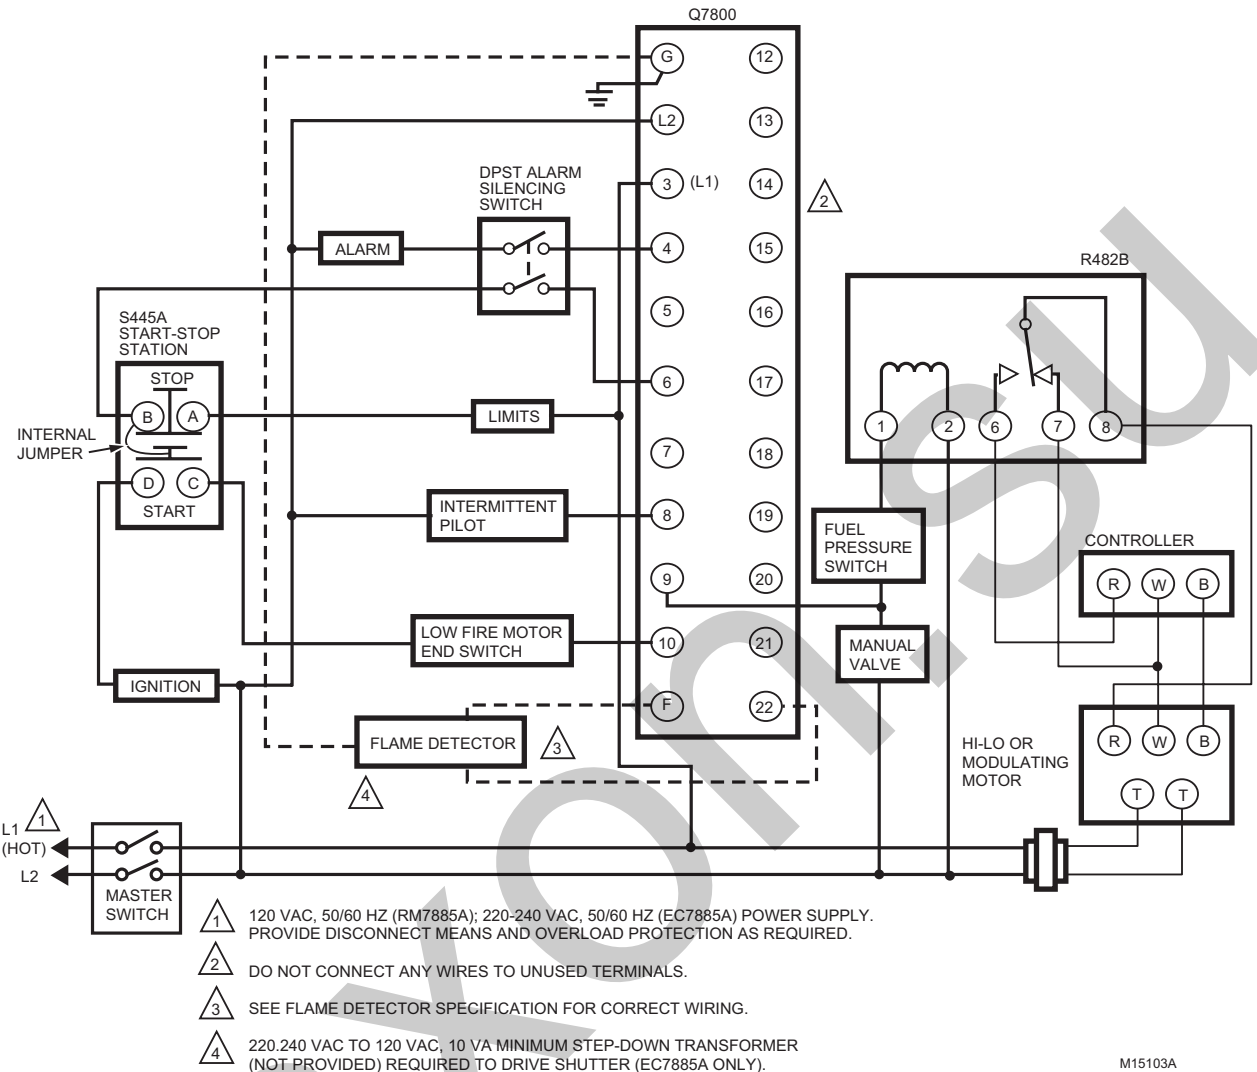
Q7800

G 12
L2 13
3 (L1) 14
4 15
5 16
6 17
7 18
8 19
9 20
10 21
F 22

2

DPST ALARM SILENCING SWITCH

ALARM

S445A START-STOP STATION

STOP

B A

INTERNAL JUMPER

D C

START

LIMITS

INTERMITTENT PILOT

LOW FIRE MOTOR END SWITCH

IGNITION

FLAME DETECTOR

3

4

R482B

1 2 6 7 8

FUEL PRESSURE SWITCH

MANUAL VALVE

CONTROLLER

R W B

HI-LO OR MODULATING MOTOR

R W B

T T

L1 1 (HOT)

L2

MASTER SWITCH

1 120 VAC, 50/60 HZ (RM7885A); 220-240 VAC, 50/60 HZ (EC7885A) POWER SUPPLY. PROVIDE DISCONNECT MEANS AND OVERLOAD PROTECTION AS REQUIRED.

2 DO NOT CONNECT ANY WIRES TO UNUSED TERMINALS.

3 SEE FLAME DETECTOR SPECIFICATION FOR CORRECT WIRING.

4 220.240 VAC TO 120 VAC, 10 VA MINIMUM STEP-DOWN TRANSFORMER (NOT PROVIDED) REQUIRED TO DRIVE SHUTTER (EC7885A ONLY).

M15103A